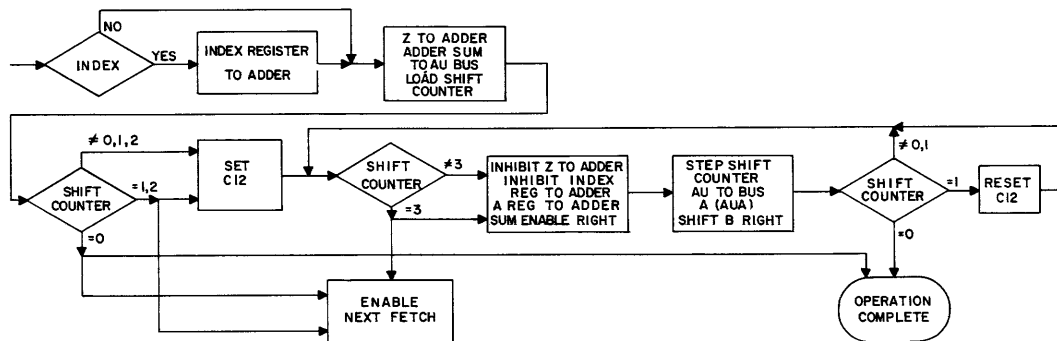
NO

INDEX

YES

INDEX REGISTER TO ADDER

Z TO ADDER ADDER SUM TO AU BUS LOAD SHIFT COUNTER

$\neq 0,1,2$

SHIFT COUNTER

$=1,2$

$=0$

SET C12

SHIFT COUNTER

$\neq 3$

$=3$

INHIBIT Z TO ADDER INHIBIT INDEX REG TO ADDER A REG TO ADDER SUM ENABLE RIGHT

STEP SHIFT COUNTER AU TO BUS A (AUA) SHIFT B RIGHT

$\neq 0,1$

SHIFT COUNTER

$=1$

$=0$

RESET C12

ENABLE NEXT FETCH

OPERATION COMPLETE